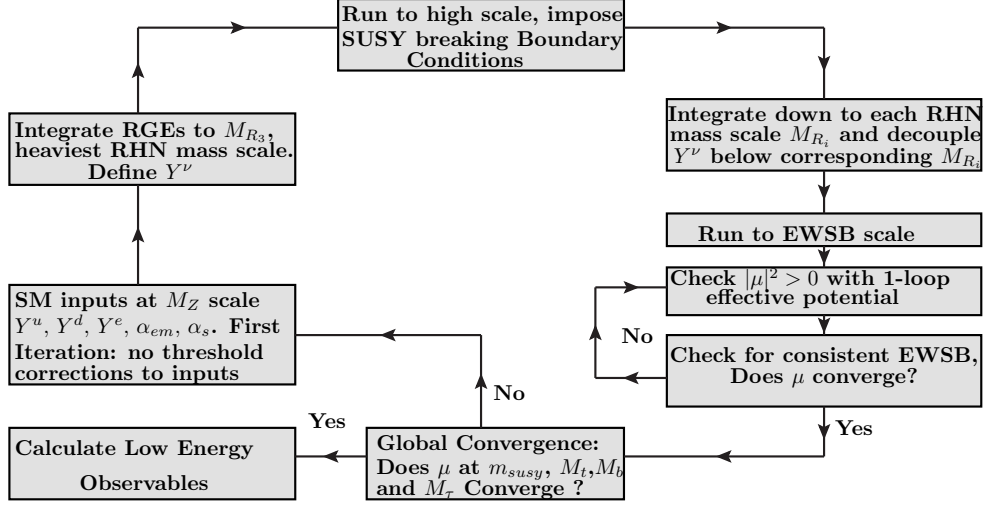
Run to high scale, impose SUSY breaking Boundary Conditions

Integrate down to each RHN mass scale $M_{R_i}$ and decouple $Y^{\nu}$ below corresponding $M_{R_i}$

Run to EWSB scale

Check $|\mu|^2 > 0$ with 1-loop effective potential

No

Check for consistent EWSB, Does $\mu$ converge?

Yes

Global Convergence: Does $\mu$ at $m_{susy}$, $M_t$,$M_b$ and $M_{\tau}$ Converge ?

Yes

Calculate Low Energy Observables

No

SM inputs at $M_Z$ scale $Y^u$, $Y^d$, $Y^e$, $\alpha_{em}$, $\alpha_s$. First Iteration: no threshold corrections to inputs

Integrate RGEs to $M_{R_3}$, heaviest RHN mass scale. Define $Y^{\nu}$